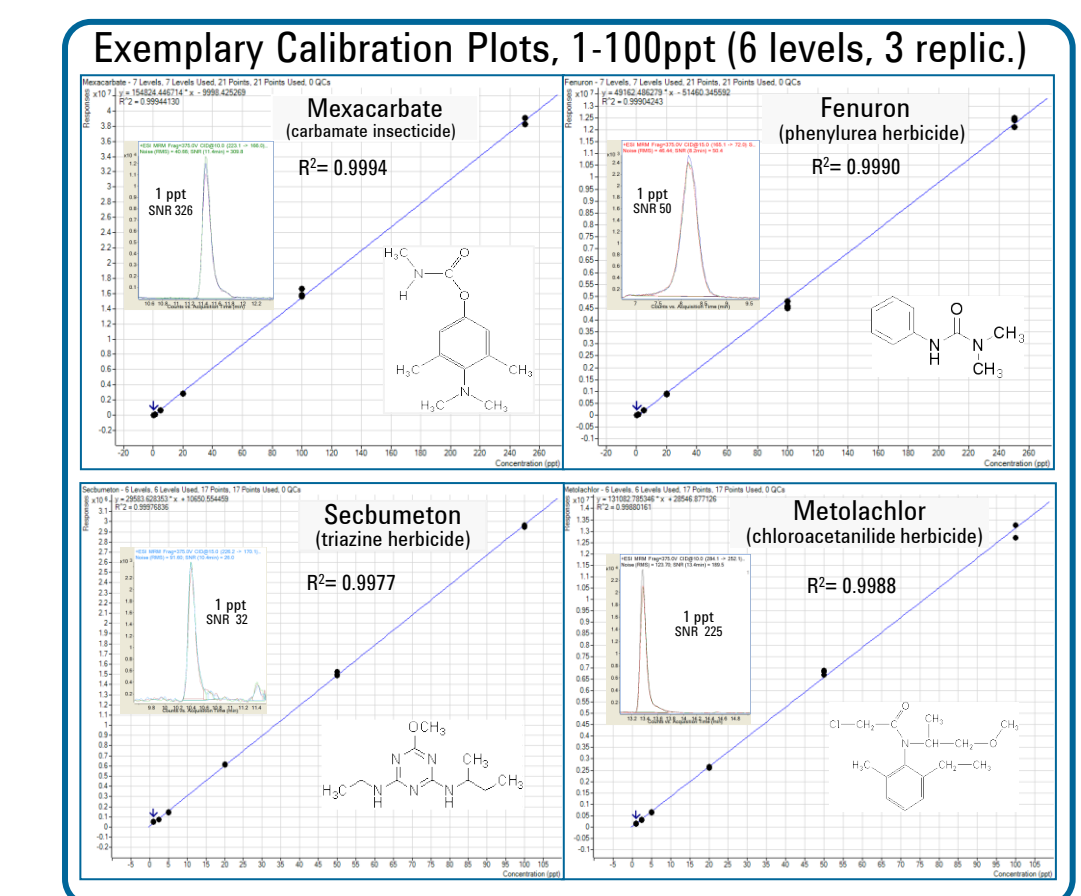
Exemplary Calibration Plots, 1-100ppt (6 levels, 3 replic.)

Mexacarbate - 7 Levels, 7 Levels Used, 21 Points, 21 Points Used, 0 QCs
y = 154824.446714 * x - 9998.425269
R^2 = 0.99944130

Mexacarbate
(carbamate insecticide)

$R^2$= 0.9994

1 ppt
SNR 326

Concentration (ppt)

Fenuron - 7 Levels, 7 Levels Used, 21 Points, 21 Points Used, 0 QCs
y = 49162.486279 * x - 51460.345592
R^2 = 0.99904243

Fenuron
(phenylurea herbicide)

$R^2$= 0.9990

1 ppt
SNR 50

Concentration (ppt)

Secbumeton - 6 Levels, 6 Levels Used, 17 Points, 17 Points Used, 0 QCs
y = 29583.628353 * x - 10650.554459
R^2 = 0.99976836

Secbumeton
(triazine herbicide)

$R^2$= 0.9977

1 ppt
SNR 32

Concentration (ppt)

Metolachlor - 6 Levels, 6 Levels Used, 17 Points, 17 Points Used, 0 QCs
y = 131082.785346 * x + 28546.877126
R^2 = 0.99880161

Metolachlor
(chloroacetanilide herbicide)

$R^2$= 0.9988

1 ppt
SNR 225

Concentration (ppt)